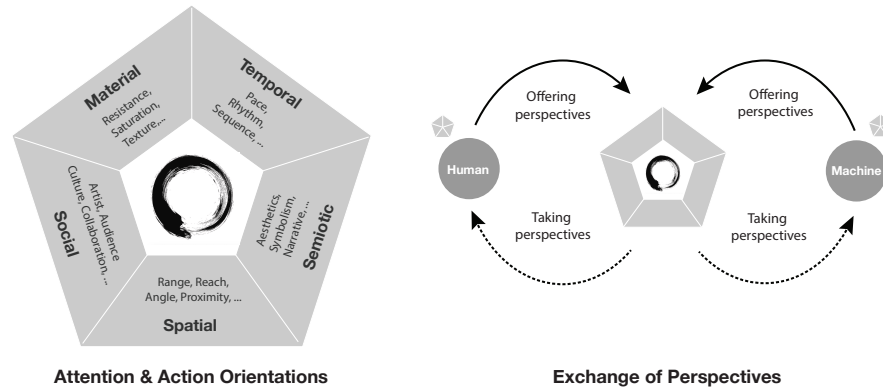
Material
Resistance, Saturation, Texture,...

Temporal
Pace, Rhythm, Sequence, ...

Semiotic
Aesthetics, Symbolism, Narrative, ...

Spatial
Range, Reach, Angle, Proximity, ...

Social
Artist, Audience Culture, Collaboration, ...

Attention & Action Orientations

Offering perspectives

Offering perspectives

Human

Machine

Taking perspectives

Taking perspectives

Exchange of Perspectives